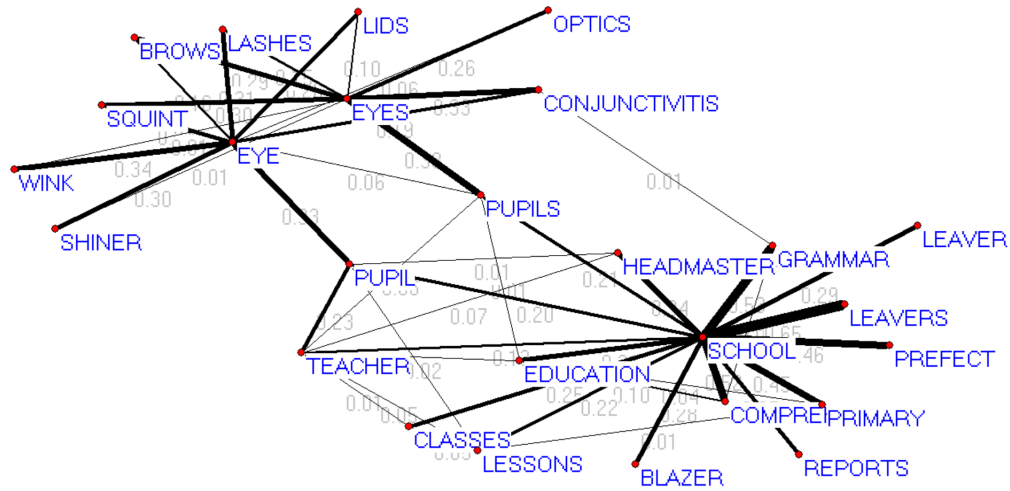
LIDS
OPTICS
BROWS
LASHES
0.10
0.26
EYES
CONJUNCTIVITIS
SQUINT
EYE
WINK
0.34
0.01
0.30
0.06
SHINER
PUPILS
0.01
0.33
GRAMMAR
LEAVER
HEADMASTER
PUPIL
0.01
0.21
0.07
0.20
0.29
0.23
LEAVERS
SCHOOL
PREFECT
TEACHER
0.46
EDUCATION
0.02
0.01
0.05
0.25
0.22
0.10
0.04
0.28
COMPRE
PRIMARY
CLASSES
LESSONS
0.01
REPORTS
BLAZER